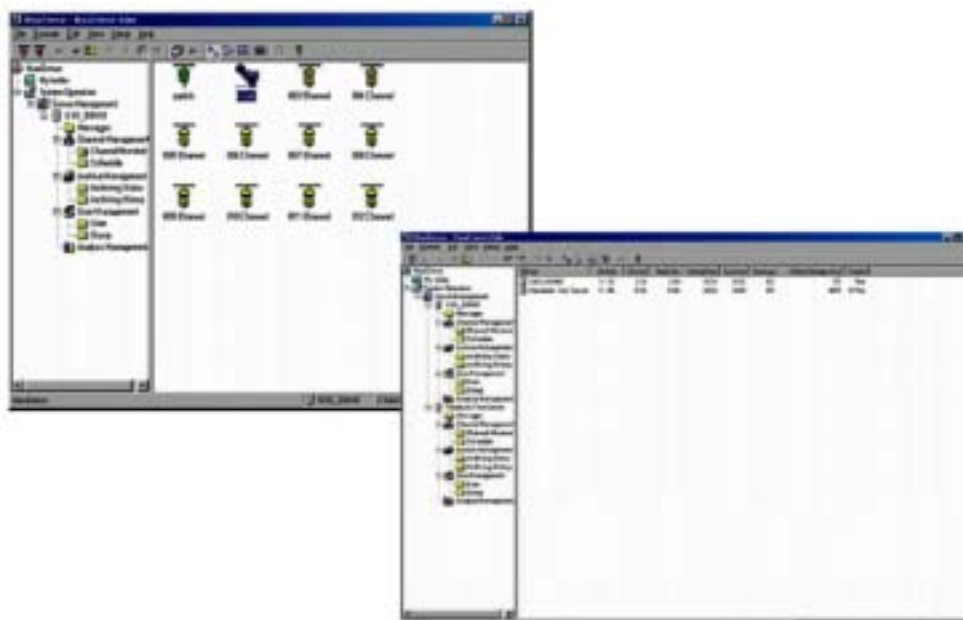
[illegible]

System Operation

Server Management

Channel Management

Schedule

Archive Management

Event Management

Alarm

Analysis Management

patch

801 Channel

806 Channel

807 Channel

808 Channel

810 Channel

811 Channel

812 Channel

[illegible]